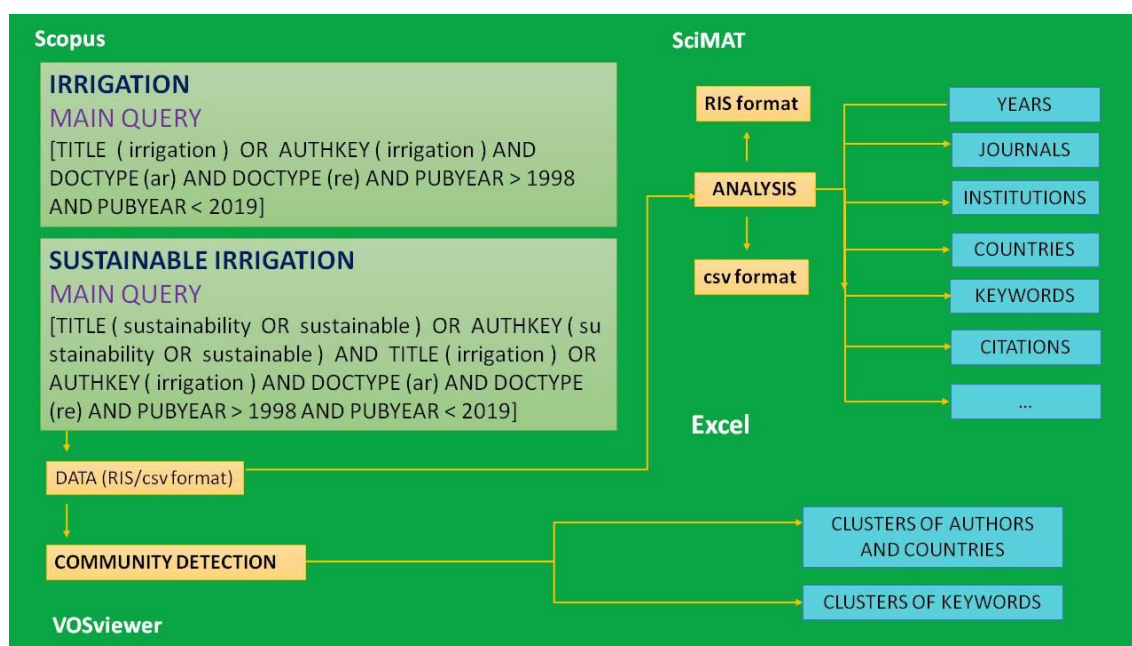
Scopus

IRRIGATION
MAIN QUERY
[TITLE ( irrigation ) OR AUTHKEY ( irrigation ) AND DOCTYPE (ar) AND DOCTYPE (re) AND PUBYEAR > 1998 AND PUBYEAR < 2019]

SUSTAINABLE IRRIGATION
MAIN QUERY
[TITLE ( sustainability OR sustainable ) OR AUTHKEY ( su stainability OR sustainable ) AND TITLE ( irrigation ) OR AUTHKEY ( irrigation ) AND DOCTYPE (ar) AND DOCTYPE (re) AND PUBYEAR > 1998 AND PUBYEAR < 2019]

DATA (RIS/csv format)

COMMUNITY DETECTION

VOSviewer

SciMAT

RIS format

ANALYSIS

csv format

YEARS

JOURNALS

INSTITUTIONS

COUNTRIES

KEYWORDS

CITATIONS

...

Excel

CLUSTERS OF AUTHORS AND COUNTRIES

CLUSTERS OF KEYWORDS